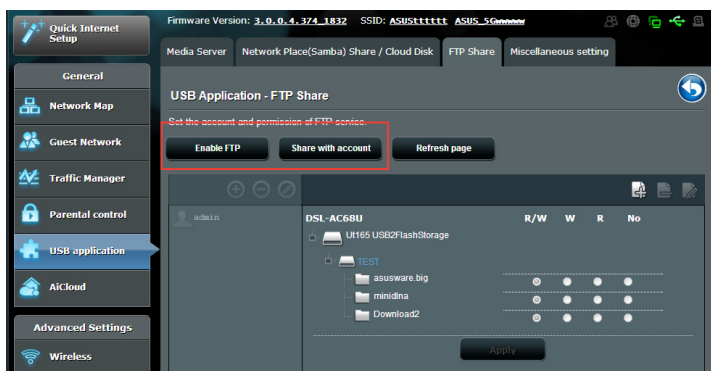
Quick Internet Setup

General

Network Map

Guest Network

Traffic Manager

Parental control

USB application

AiCloud

Advanced Settings

Wireless

Firmware Version: 3.0.0.4.374_1832 SSID: ASUSttttt ASUS_5G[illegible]

Media Server | Network Place(Samba) Share / Cloud Disk | FTP Share | Miscellaneous setting

USB Application - FTP Share

Set the account and permission of FTP service.

Enable FTP | Share with account | Refresh page

admin

DSL-AC68U

R/W W R No

Ut165 USB2FlashStorage

TEST

asusware.big

minidlna

Download2

Apply